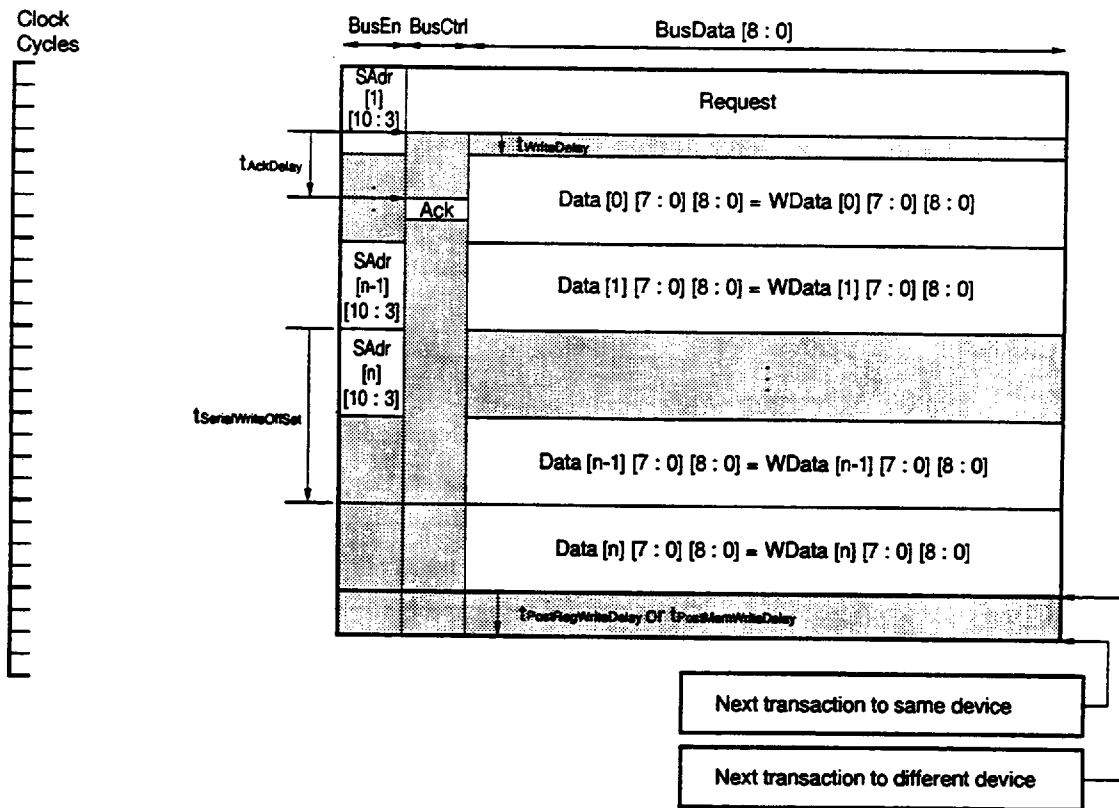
Clock Cycles

BusEn BusCtrl BusData [8 : 0]

SAdr [1] [10 : 3]

Request

$t_{WriteDelay}$

$t_{AckDelay}$

Data [0] [7 : 0] [8 : 0] = WData [0] [7 : 0] [8 : 0]

Ack

SAdr [n-1] [10 : 3]

Data [1] [7 : 0] [8 : 0] = WData [1] [7 : 0] [8 : 0]

SAdr [n] [10 : 3]

$t_{SerialWriteOffSet}$

Data [n-1] [7 : 0] [8 : 0] = WData [n-1] [7 : 0] [8 : 0]

Data [n] [7 : 0] [8 : 0] = WData [n] [7 : 0] [8 : 0]

$t_{PostRegWriteDelay}$ or $t_{PostMemWriteDelay}$

Next transaction to same device

Next transaction to different device